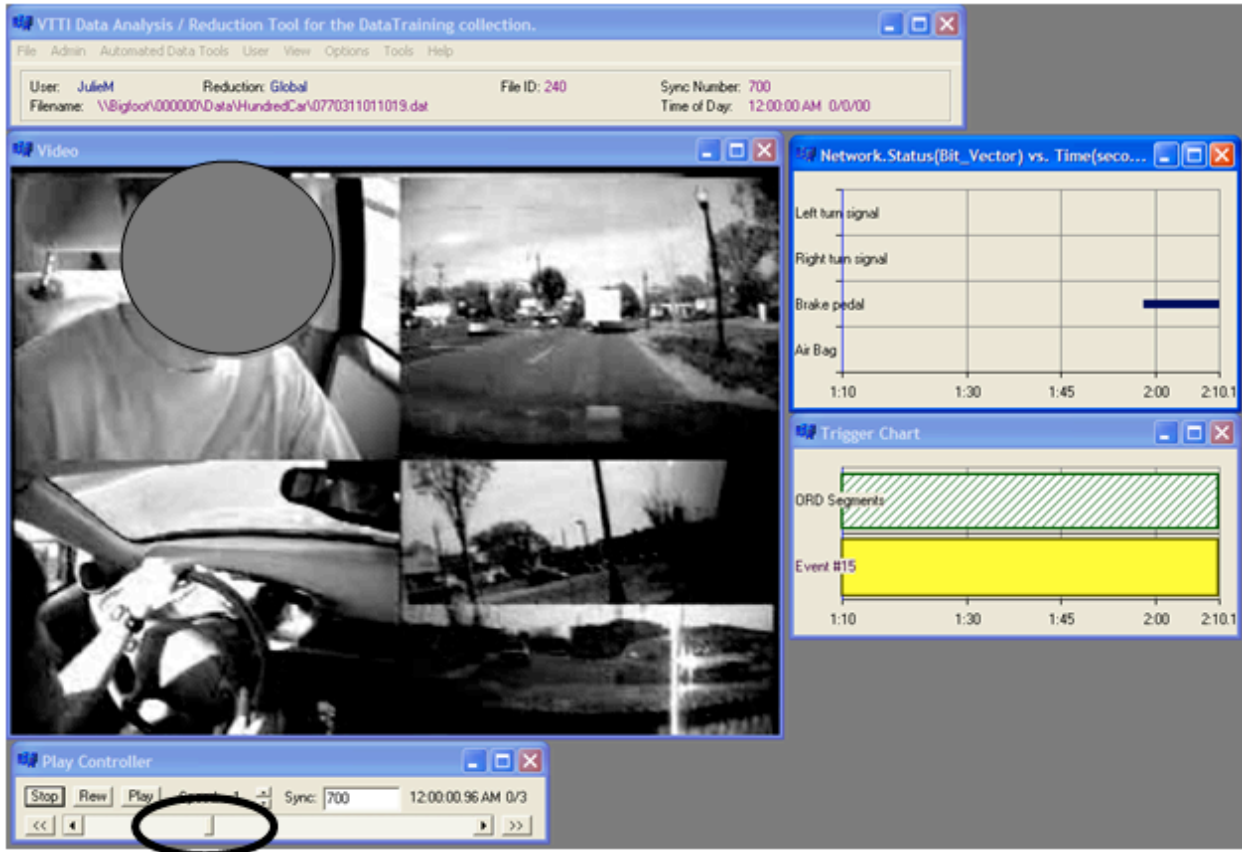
VTTI Data Analysis / Reduction Tool for the DataTraining collection.

File Admin Automated Data Tools User View Options Tools Help

User: JulieM Reduction: Global File ID: 240 Sync Number: 700
Filename: \\Bigfoot\000000\Data\HundredCar\0770311011019.dat Time of Day: 12:00:00 AM 0/0/00

Video

Network.Status(Bit_Vector) vs. Time(seco...

Left turn signal
Right turn signal
Brake pedal
Air Bag

1:10 1:30 1:45 2:00 2:10.1

Trigger Chart

ORD Segments
Event #15

1:10 1:30 1:45 2:00 2:10.1

Play Controller

Stop Rew Play Speed: 1 Sync: 700 12:00:00.96 AM 0/3

<< >>